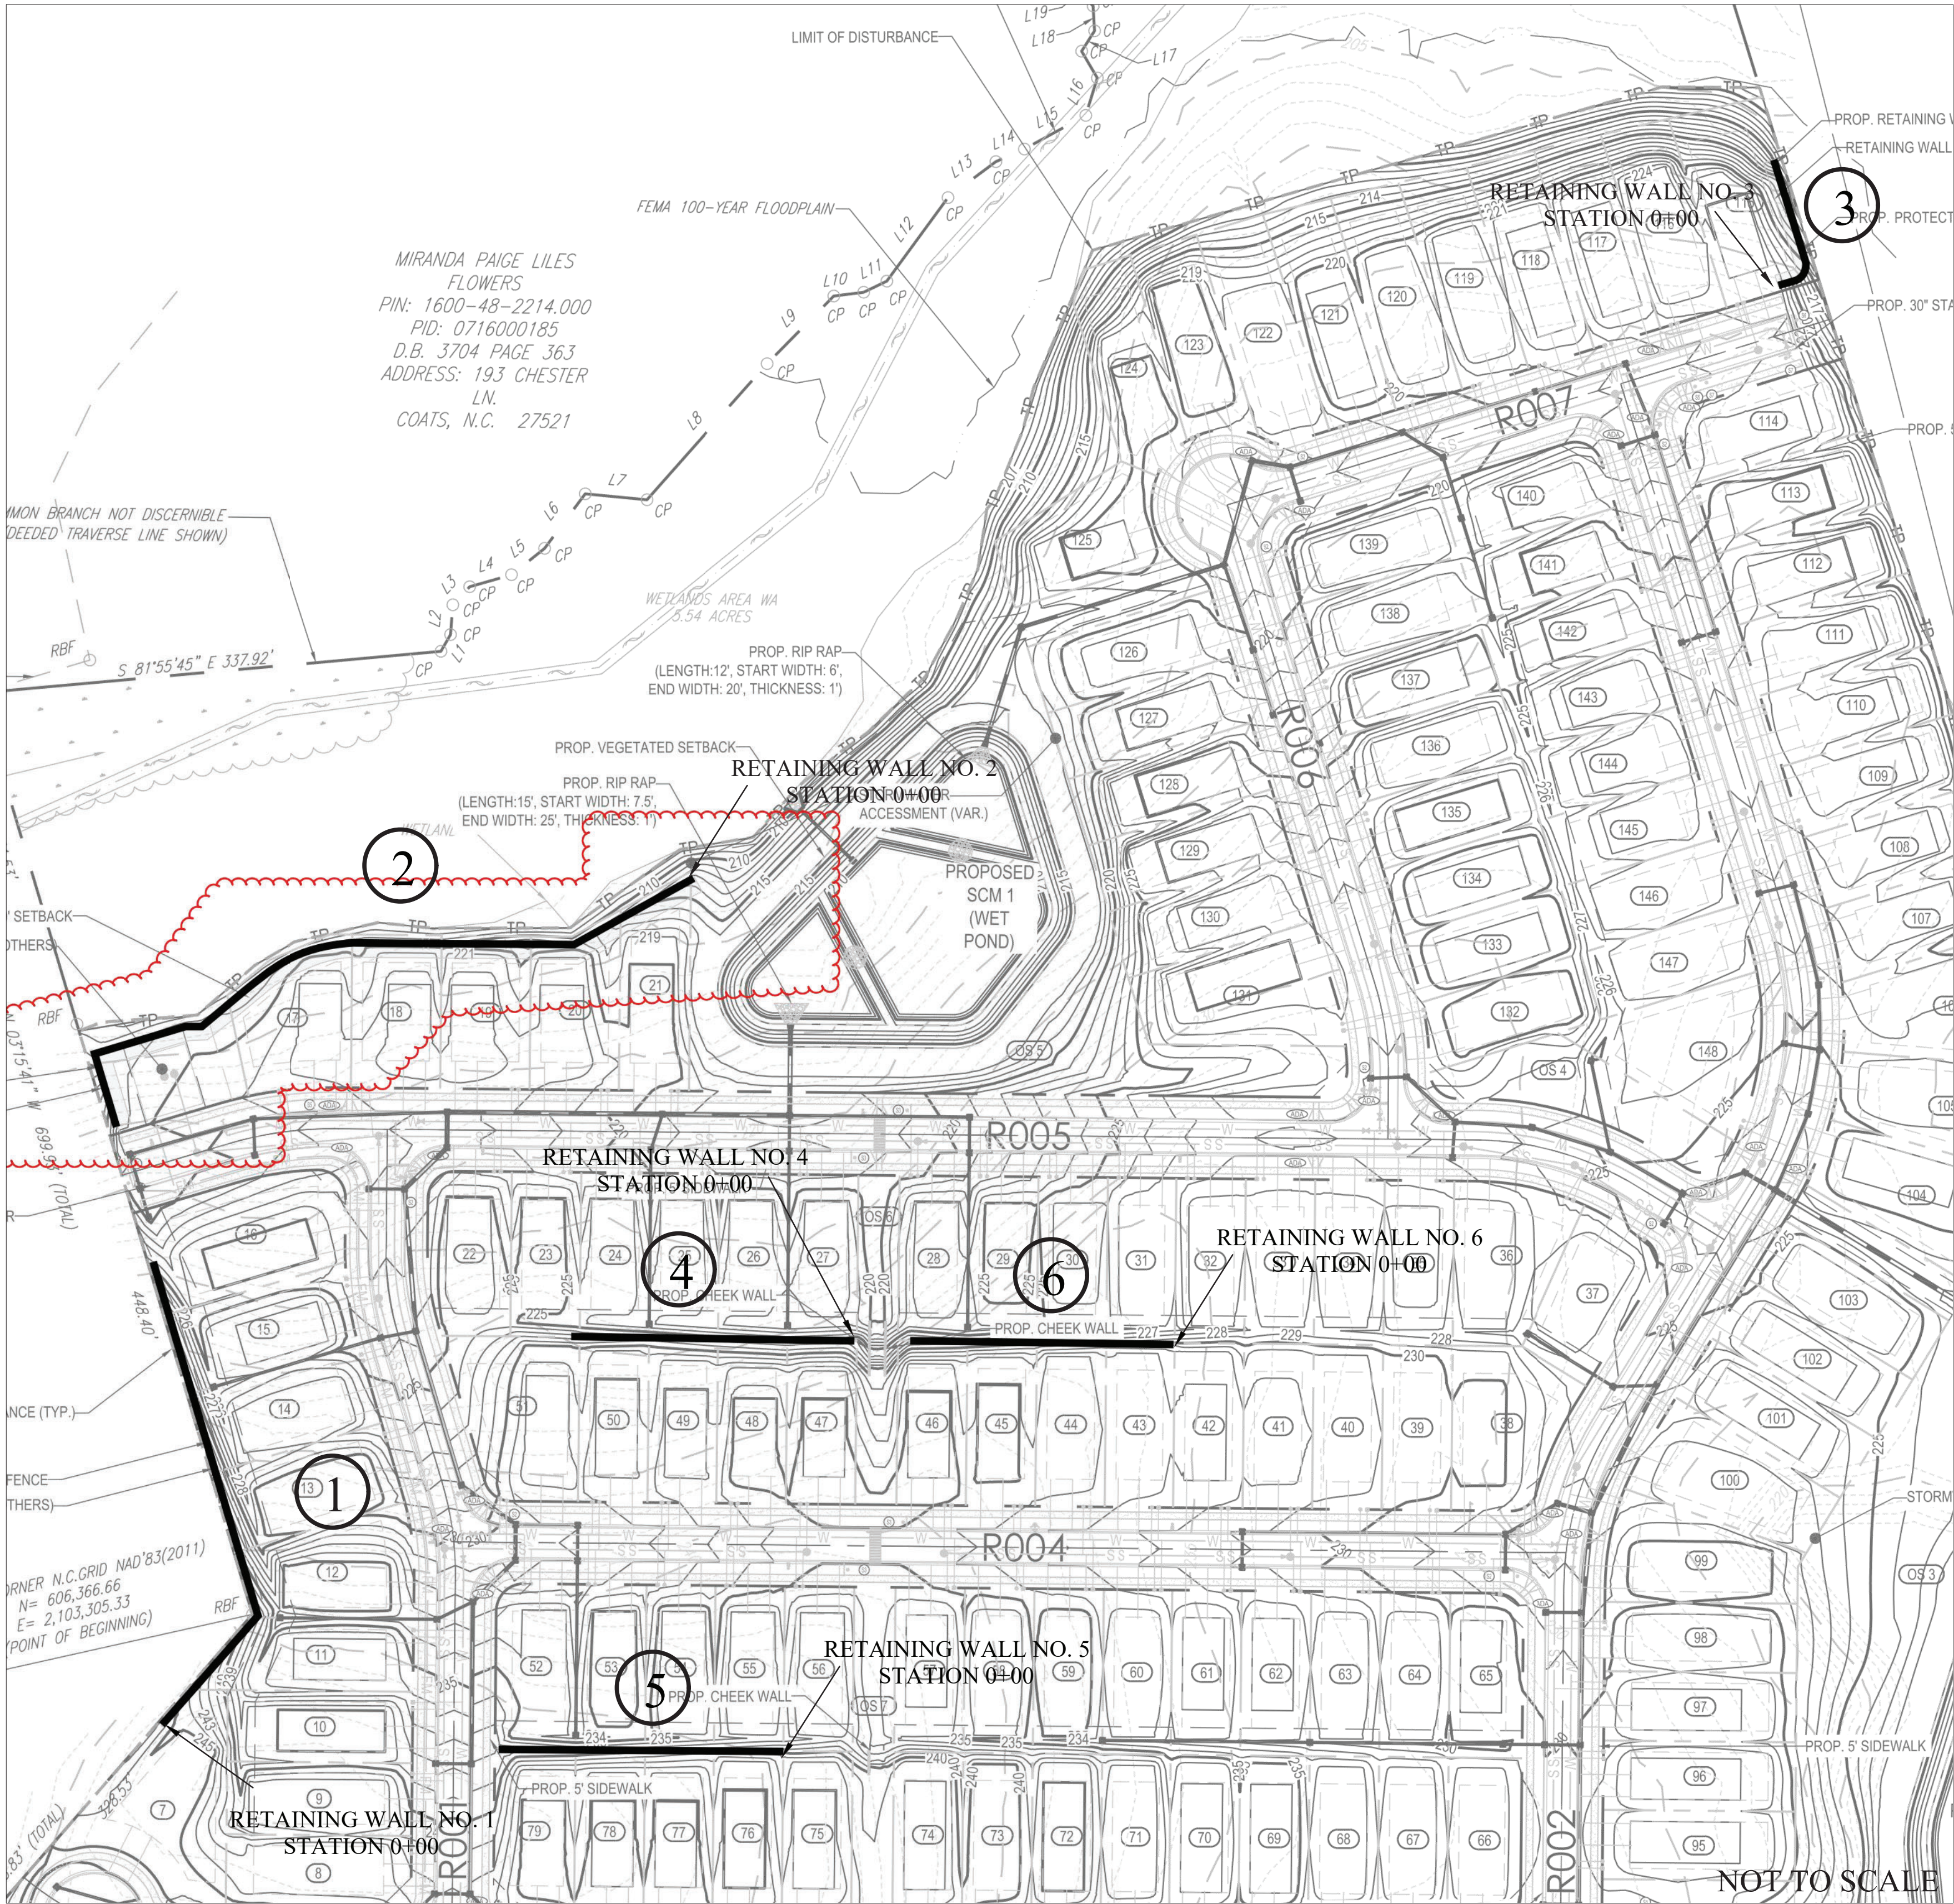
LIMIT OF DISTURBANCE

L19
L18
L17
L16
L15
L14
L13
L12
L11
L10
L9
L8
L7
L6
L5
L4
L3
L2
L1
CP

FEMA 100-YEAR FLOODPLAIN

MIRANDA PAIGE LILES FLOWERS
PIN: 1600-48-2214.000
PID: 0716000185
D.B. 3704 PAGE 363
ADDRESS: 193 CHESTER LN.
COATS, N.C. 27521

MMON BRANCH NOT DISCERNIBLE
DEEDED TRAVERSE LINE SHOWN)

RBF
S 81°55'45" E 337.92'

WETLANDS AREA WA
5.54 ACRES

PROP. RIP RAP
(LENGTH:12', START WIDTH: 6', END WIDTH: 20', THICKNESS: 1')

PROP. VEGETATED SETBACK

PROP. RIP RAP
(LENGTH:15', START WIDTH: 7.5', END WIDTH: 25', THICKNESS: 1')

RETAINING WALL NO. 2
STATION 0+00

ACCESSMENT (VAR.)

PROPOSED
SCM 1
(WET
POND)

RETAINING WALL NO. 3
STATION 0+00

PROP. RETAINING
RETAINING WALL
PROP. PROTECT
PROP. 30" STA
PROP.

R007
R006
R005
R004
R001
R002

' SETBACK
THERS)

RBF
699.95' (TOTAL)
448.40'

RETAINING WALL NO. 4
STATION 0+00

PROP. CHEEK WALL

RETAINING WALL NO. 6
STATION 0+00

PROP. CHEEK WALL

ANCE (TYP.)
FENCE
THERS)

RNER N.C.GRID NAD'83(2011)
N= 606,366.66
E= 2,103,305.33
(POINT OF BEGINNING)

RBF

RETAINING WALL NO. 5
STATION 0+00

PROP. CHEEK WALL

PROP. 5' SIDEWALK

RETAINING WALL NO. 1
STATION 0+00

328.53
83' (TOTAL)

PROP. 5' SIDEWALK

STORM

OS 3
OS 4
OS 5
OS 6
OS 7

1
2
3
4
5
6

NOT TO SCALE